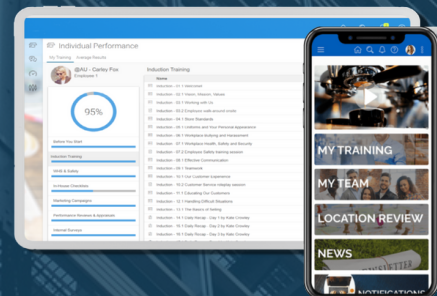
Individual Performance

My Training Average Results

@AU - Carley Fox
Employee 1

95%

Before You Start

Induction Training

WHS & Safety

In-House Checklists

Marketing Campaigns

Performance Reviews & Appraisals

Internal Surveys

Induction Training

Name

Induction - 01.1 Welcome!

Induction - 02.1 Vision, Mission, Values

Induction - 03.1 Working with Us

Induction - 03.2 Employee self-service mode

Induction - 04.1 Store Standards

Induction - 05.1 Uniforms and Your Personal appearance

Induction - 06.1 Workplace bullying and Harassment

Induction - 07.1 Workplace Health, Safety and Security

Induction - 07.2 Employee Safety training session

Induction - 08.1 Effective Communication

Induction - 09.1 Teamwork

Induction - 10.1 Our Customer experience

Induction - 10.2 Customer Service roleplay session

Induction - 11.1 Cascading Our Customers

Induction - 12.1 Handling Difficult Situations

Induction - 13.1 The Basics of Selling

Induction - 14.1 Daily Recap - Day 1 by Rate Crowley

Induction - 14.1 Daily Recap - Day 2 by Rate Crowley

Induction - 14.1 Daily Recap - Day 3 by Rate Crowley

Induction - 14.1 Daily Recap - Day 4 by Rate Crowley

MY TRAINING

MY TEAM

LOCATION REVIEW

NEWS

NOTIFICATIONS